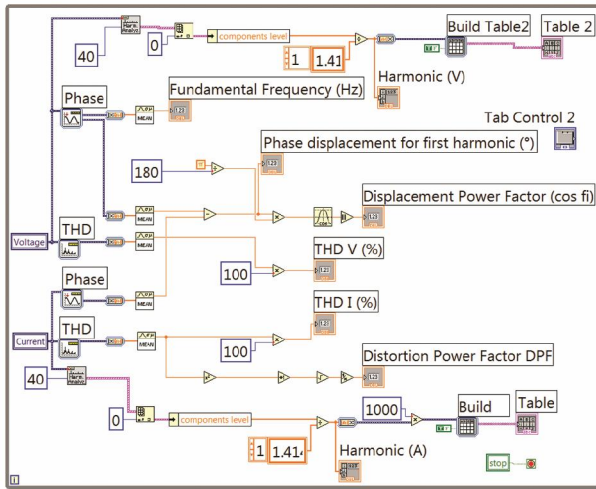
40
0
components level
1
1.41
Build Table2
Table 2
Harmonic (V)
Phase
Fundamental Frequency (Hz)
MEAN
Tab Control 2
Phase displacement for first harmonic (°)
180
Displacement Power Factor (cos fi)
MEAN
THD
Voltage
MEAN
THD V (%)
100
Phase
MEAN
THD I (%)
THD
Current
MEAN
100
Distortion Power Factor DPF
40
0
components level
1000
Build
Table
1
1.414
Harmonic (A)
stop